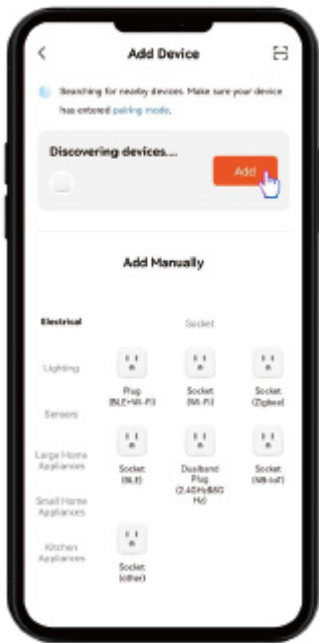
Add Device

Searching for nearby devices. Make sure your device has entered pairing mode.

Discovering devices...

Add

Add Manually

Electrical

Lighting

Sensors

Large Home Appliances

Small Home Appliances

Kitchen Appliances

Socket

Plug (BLE+Wi-Fi)

Socket (Wi-Fi)

Socket (Zigbee)

Socket (BLE)

Dualband Plug (2.4GHz&5GHz)

Socket (NB-IoT)

Socket (other)